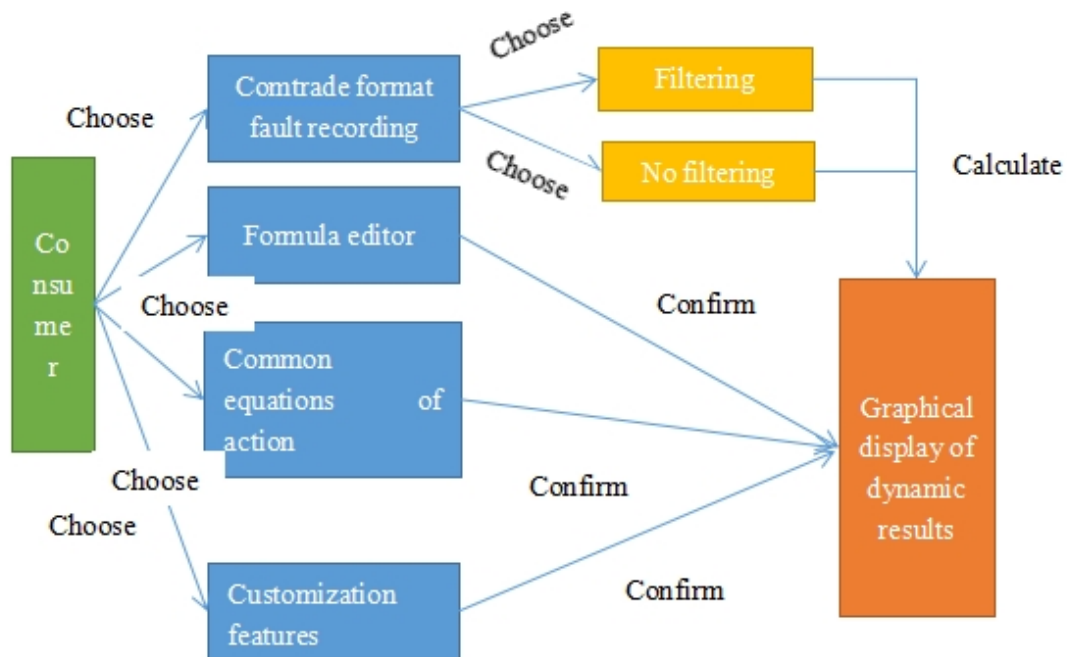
Consumer

Choose

Comtrade format fault recording

Choose

Filtering

Choose

No filtering

Calculate

Formula editor

Choose

Confirm

Common equations of action

Graphical display of dynamic results

Choose

Confirm

Choose

Customization features

Confirm